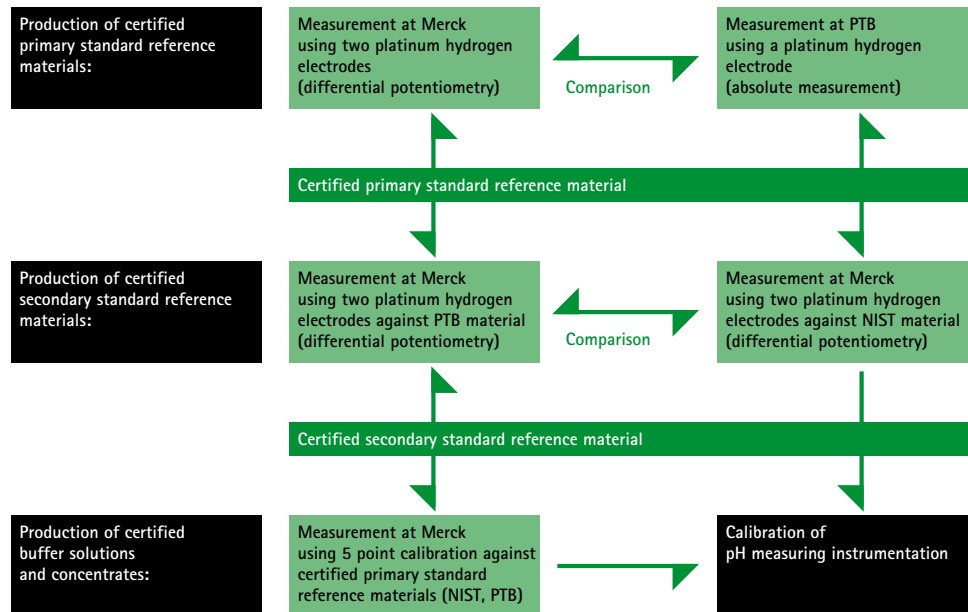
Production of certified primary standard reference materials:

Measurement at Merck using two platinum hydrogen electrodes (differential potentiometry)

Comparison

Measurement at PTB using a platinum hydrogen electrode (absolute measurement)

Certified primary standard reference material

Production of certified secondary standard reference materials:

Measurement at Merck using two platinum hydrogen electrodes against PTB material (differential potentiometry)

Comparison

Measurement at Merck using two platinum hydrogen electrodes against NIST material (differential potentiometry)

Certified secondary standard reference material

Production of certified buffer solutions and concentrates:

Measurement at Merck using 5 point calibration against certified primary standard reference materials (NIST, PTB)

Calibration of pH measuring instrumentation